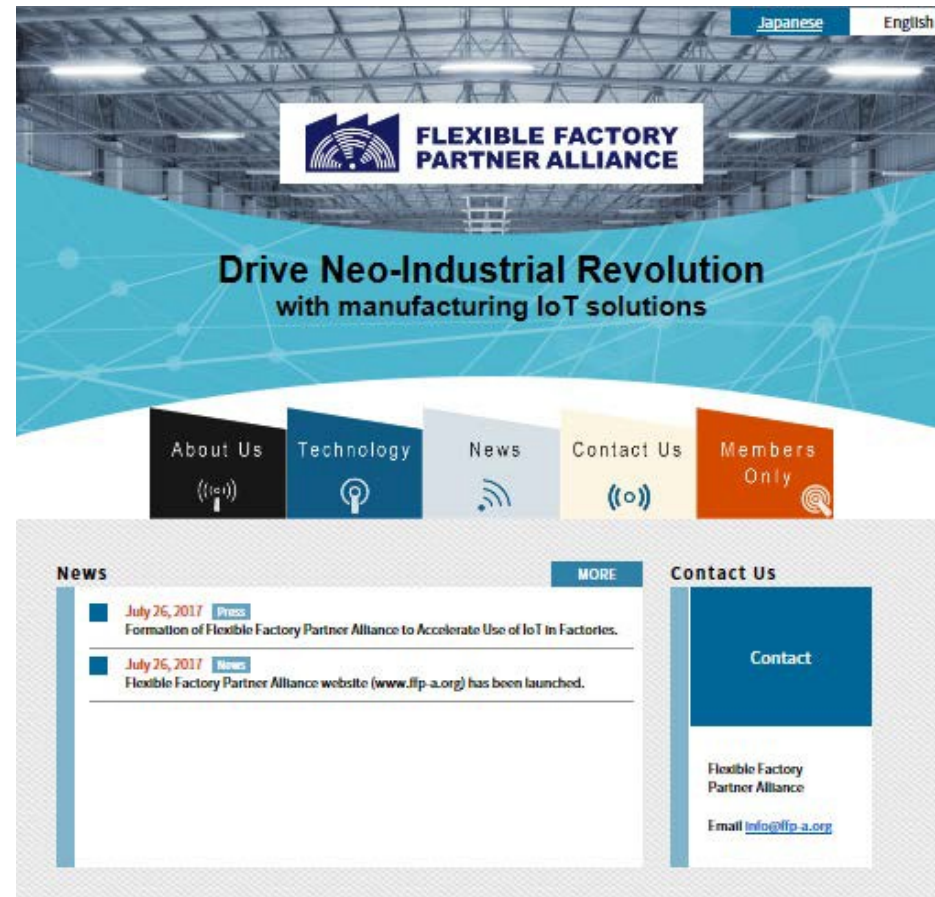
Japanese English

FLEXIBLE FACTORY PARTNER ALLIANCE

Drive Neo-Industrial Revolution
with manufacturing IoT solutions

About Us
Technology
News
Contact Us
Members Only

News
MORE

July 26, 2017 Press
Formation of Flexible Factory Partner Alliance to Accelerate Use of IoT in Factories.

July 26, 2017 News
Flexible Factory Partner Alliance website (www.ffp-a.org) has been launched.

Contact Us

Contact

Flexible Factory Partner Alliance

Email info@ffp-a.org